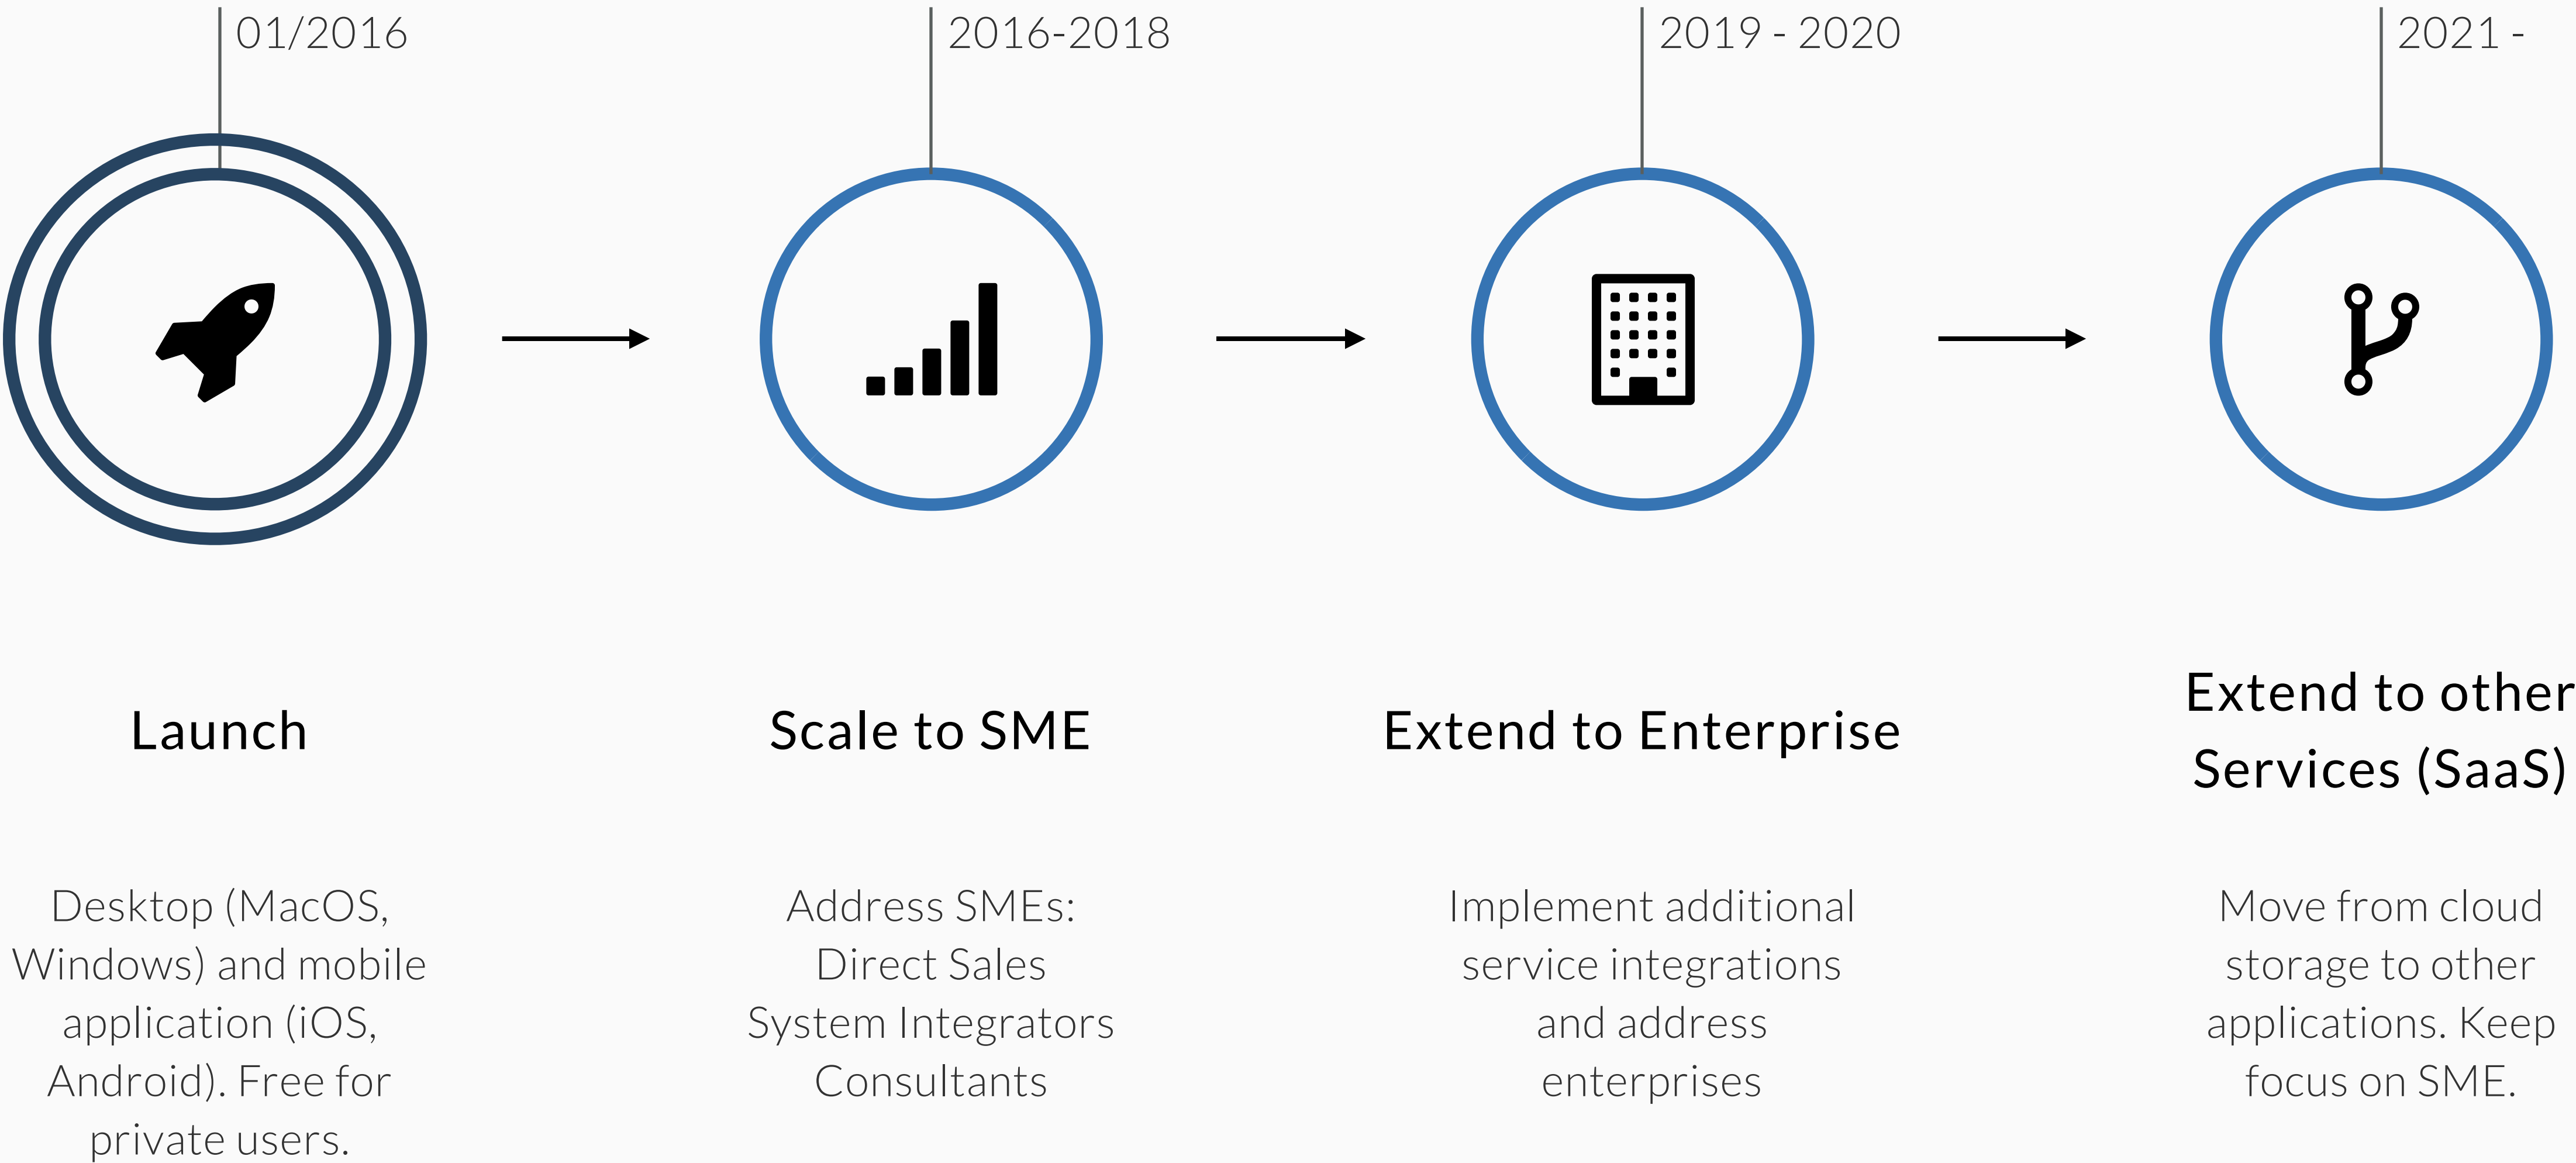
01/2016

2016-2018

2019 - 2020

2021 -

Launch

Scale to SME

Extend to Enterprise

Extend to other Services (SaaS)

Desktop (MacOS, Windows) and mobile application (iOS, Android). Free for private users.

Address SMEs:
Direct Sales
System Integrators
Consultants

Implement additional service integrations and address enterprises

Move from cloud storage to other applications. Keep focus on SME.